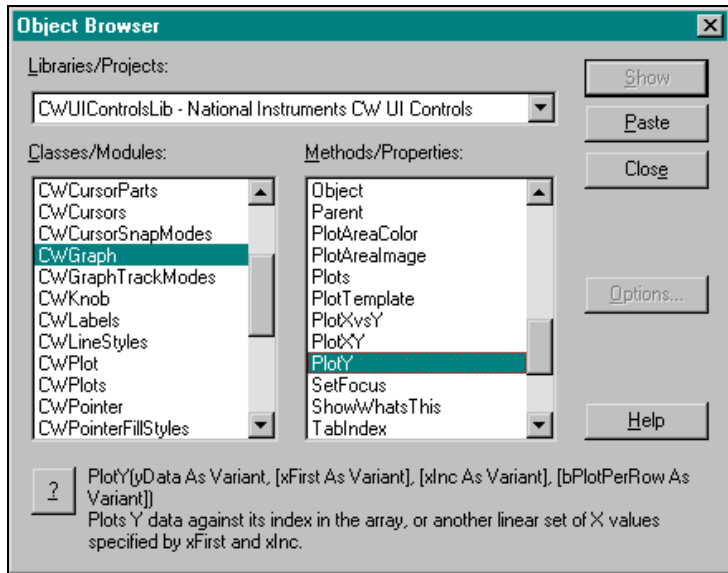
Object Browser

Libraries/Projects:

CWUIControlsLib - National Instruments CW UI Controls

Show

Paste

Close

Classes/Modules:

CWCursorParts
CWCursors
CWCursorSnapModes
CWGraph
CWGraphTrackModes
CWKnob
CWLabels
CWLineStyles
CWPlot
CWPlots
CWPointer
CWPointerFillStyles

Methods/Properties:

Object
Parent
PlotAreaColor
PlotAreaImage
Plots
PlotTemplate
PlotXvsY
PlotXY
PlotY
SetFocus
ShowWhatsThis
TabIndex

Options...

Help

?

PlotY(yData As Variant, [xFirst As Variant], [xInc As Variant], [bPlotPerRow As Variant])
Plots Y data against its index in the array, or another linear set of X values specified by xFirst and xInc.